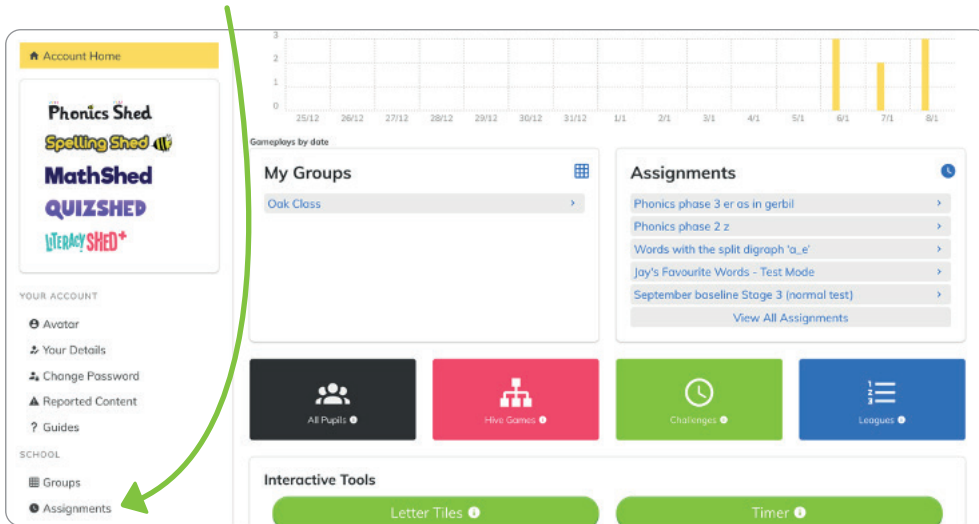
Account Home

Phonics Shed
Spelling Shed
MathShed
QUIZSHED
LITERACY SHED+

YOUR ACCOUNT
Avatar
Your Details
Change Password
Reported Content
? Guides

SCHOOL
Groups
Assignments

3
2
1
0
25/12 26/12 27/12 28/12 29/12 30/12 31/12 1/1 2/1 3/1 4/1 5/1 6/1 7/1 8/1
Gameplays by date

My Groups
Oak Class

Assignments
Phonics phase 3 er as in gerbil
Phonics phase 2 z
Words with the split digraph 'a_e'
Jay's Favourite Words - Test Mode
September baseline Stage 3 (normal test)
View All Assignments

All Pupils
Hive Games
Challenges
Leagues

Interactive Tools
Letter Tiles
Timer